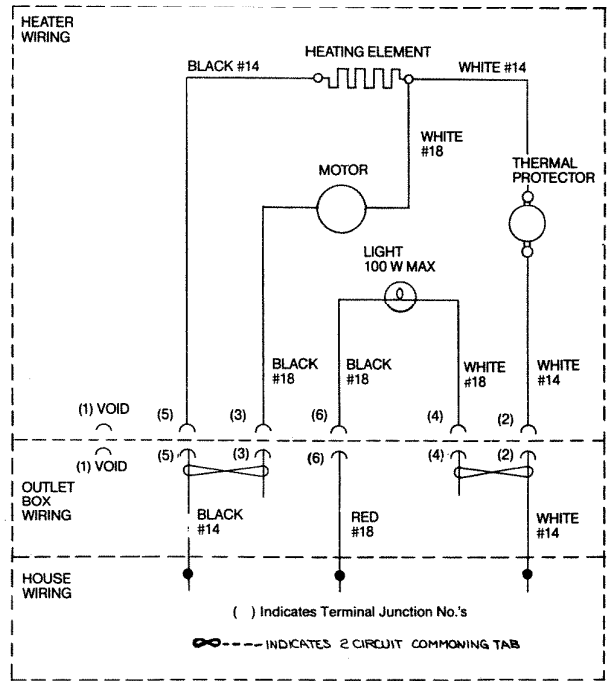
HEATER WIRING

HEATING ELEMENT

BLACK #14

WHITE #14

WHITE #18

MOTOR

THERMAL PROTECTOR

LIGHT 100 W MAX

BLACK #18

BLACK #18

WHITE #18

WHITE #14

(1) VOID

(5)

(3)

(6)

(4)

(2)

(1) VOID

(5)

(3)

(6)

(4)

(2)

OUTLET BOX WIRING

BLACK #14

RED #18

WHITE #14

HOUSE WIRING

( ) Indicates Terminal Junction No.'s

INDICATES 2 CIRCUIT COMMONING TAB